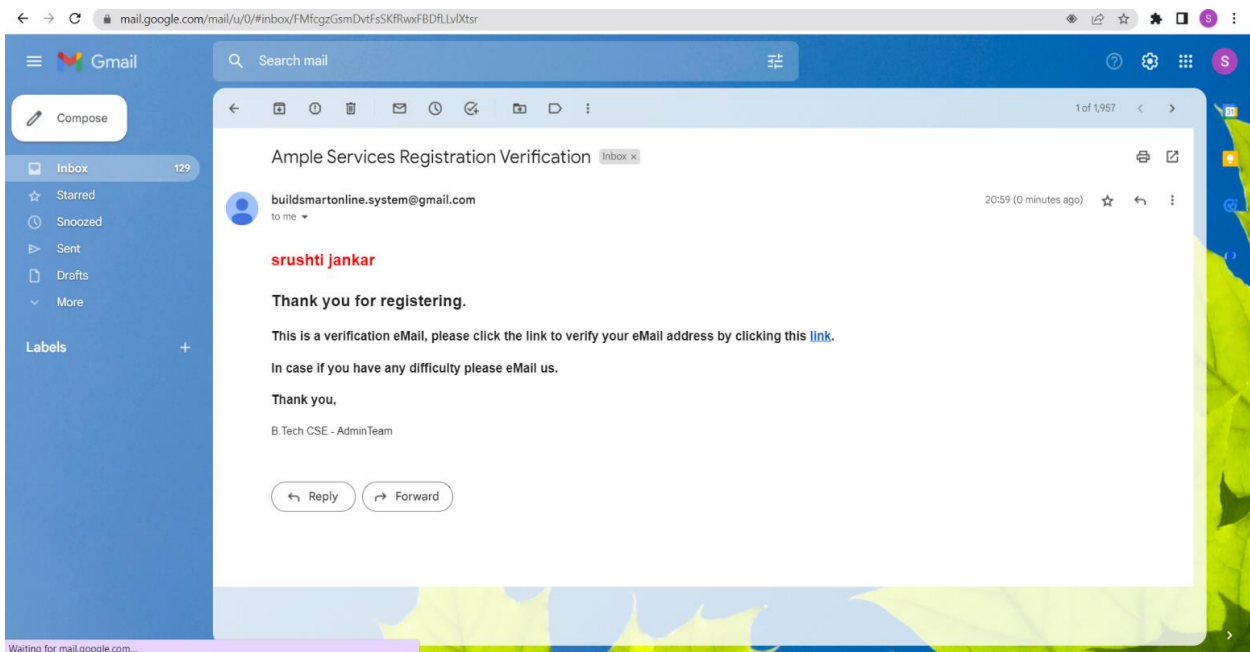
mail.google.com/mail/u/0/#inbox/FMfcgzGsmDvtFsSKfRwxFBDfLLvlXtsr

Gmail

Search mail

Compose

Inbox 129
Starred
Snoozed
Sent
Drafts
More

Labels +

1 of 1,957

Ample Services Registration Verification Inbox ×

buildsmartonline.system@gmail.com
to me

20:59 (0 minutes ago)

srushti jankar

Thank you for registering.

This is a verification eMail, please click the link to verify your eMail address by clicking this link.

In case if you have any difficulty please eMail us.

Thank you,

B.Tech CSE - AdminTeam

Reply
Forward

Waiting for mail.google.com...